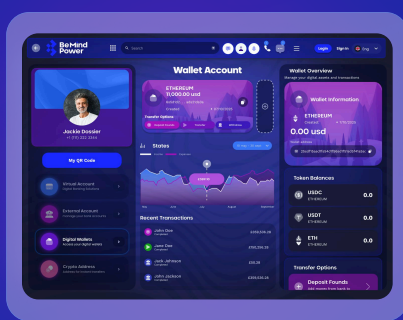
BeMind Power

Search

Login Sign In Eng

Jackie Dossier
+1 970 222 3344

My QR Code

Virtual Account

External Account

Digital Wallets

Crypto Address

Wallet Account

ETHEREUM
11,000.00 usd

Transfer Options

Stats

Recent Transactions

John Doe
Jane Doe
Jack Johnson
John Jackson

Wallet Overview

Wallet Information

ETHEREUM
0.00 usd

Token Balances

USDC
ETHEREUM
0.0

USDT
ETHEREUM
0.0

ETH
ETHEREUM
0.0

Transfer Options

Deposit Funds